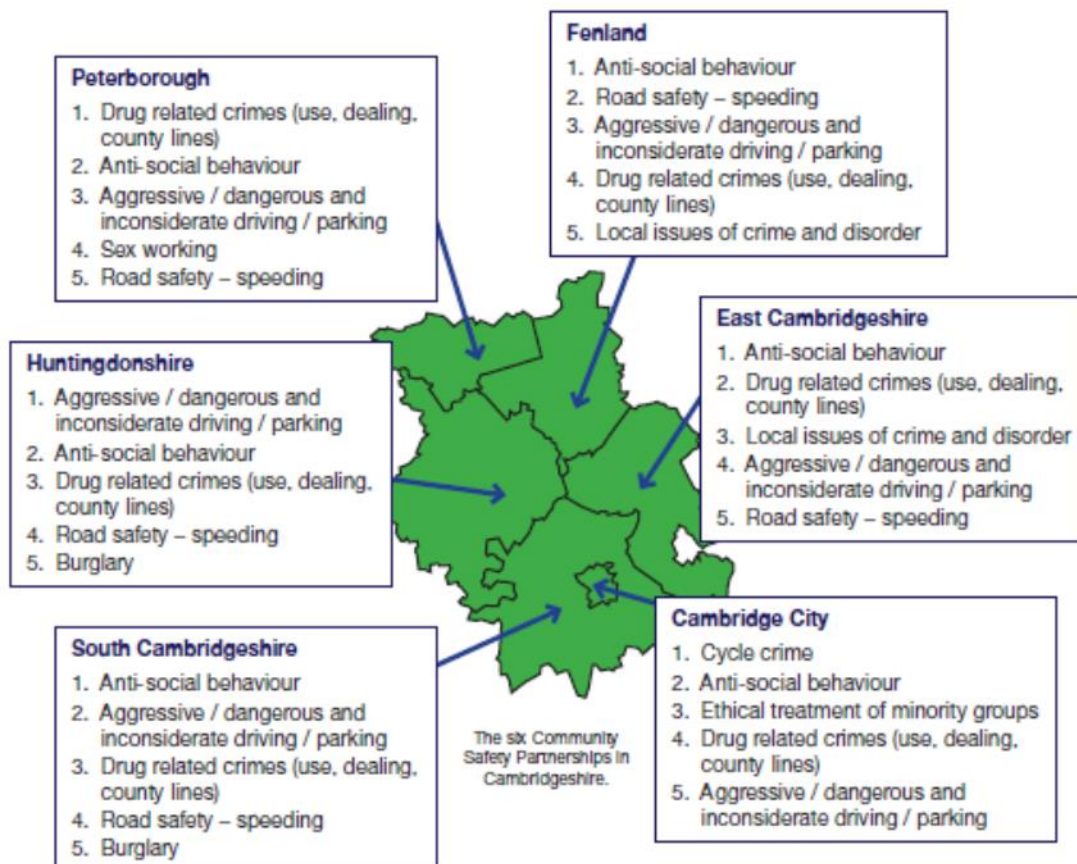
Peterborough
1. Drug related crimes (use, dealing, county lines)
2. Anti-social behaviour
3. Aggressive / dangerous and inconsiderate driving / parking
4. Sex working
5. Road safety – speeding

Fenland
1. Anti-social behaviour
2. Road safety – speeding
3. Aggressive / dangerous and inconsiderate driving / parking
4. Drug related crimes (use, dealing, county lines)
5. Local issues of crime and disorder

Huntingdonshire
1. Aggressive / dangerous and inconsiderate driving / parking
2. Anti-social behaviour
3. Drug related crimes (use, dealing, county lines)
4. Road safety – speeding
5. Burglary

East Cambridgeshire
1. Anti-social behaviour
2. Drug related crimes (use, dealing, county lines)
3. Local issues of crime and disorder
4. Aggressive / dangerous and inconsiderate driving / parking
5. Road safety – speeding

South Cambridgeshire
1. Anti-social behaviour
2. Aggressive / dangerous and inconsiderate driving / parking
3. Drug related crimes (use, dealing, county lines)
4. Road safety – speeding
5. Burglary

The six Community Safety Partnerships in Cambridgeshire.

Cambridge City
1. Cycle crime
2. Anti-social behaviour
3. Ethical treatment of minority groups
4. Drug related crimes (use, dealing, county lines)
5. Aggressive / dangerous and inconsiderate driving / parking